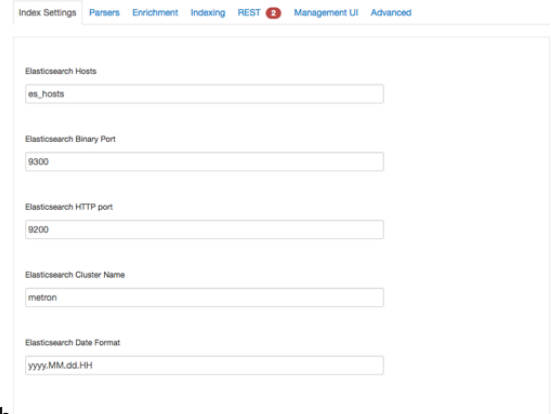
Index Settings Parsers Enrichment Indexing REST 2 Management UI Advanced

Elasticsearch Hosts

es_hosts

Elasticsearch Binary Port

9300

Elasticsearch HTTP port

9200

Elasticsearch Cluster Name

metron

Elasticsearch Date Format

yyyy.MM.dd.HH